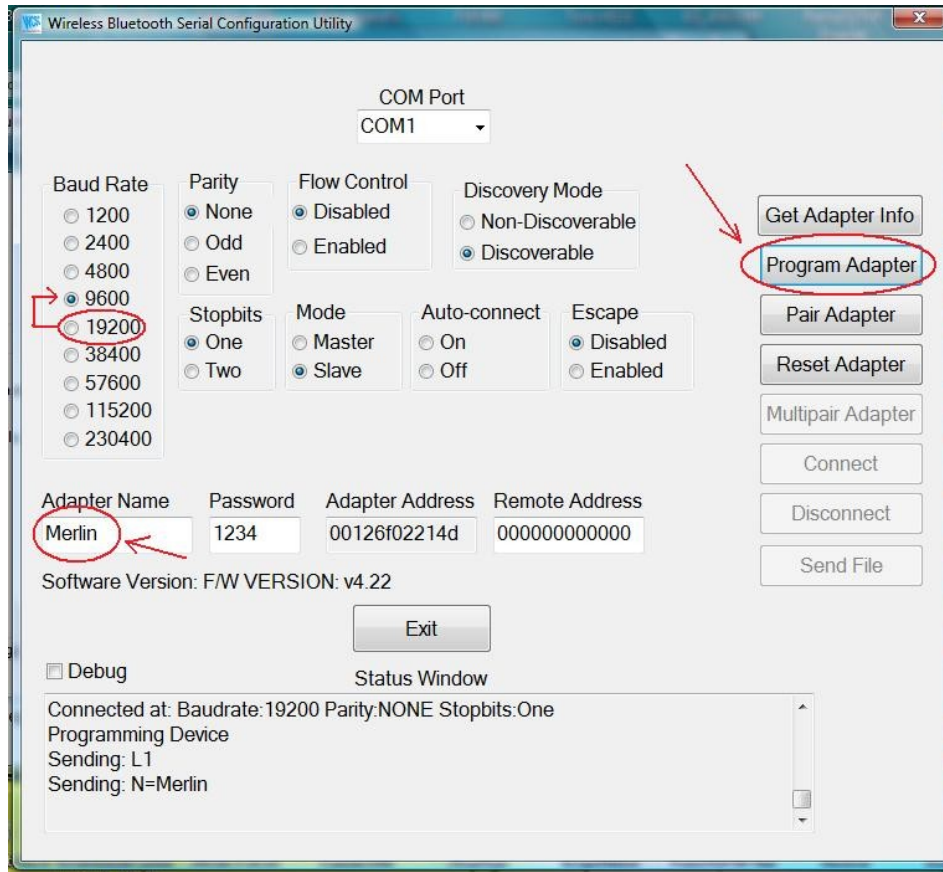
Wireless Bluetooth Serial Configuration Utility

COM Port
COM1

Baud Rate
1200
2400
4800
9600
19200
38400
57600
115200
230400

Parity
None
Odd
Even

Flow Control
Disabled
Enabled

Discovery Mode
Non-Discoverable
Discoverable

Stopbits
One
Two

Mode
Master
Slave

Auto-connect
On
Off

Escape
Disabled
Enabled

Get Adapter Info
Program Adapter
Pair Adapter
Reset Adapter
Multipair Adapter
Connect
Disconnect
Send File

Adapter Name
Merlin

Password
1234

Adapter Address
00126f02214d

Remote Address
000000000000

Software Version: F/W VERSION: v4.22

Exit

Debug

Status Window

Connected at: Baudrate:19200 Parity:NONE Stopbits:One
Programming Device
Sending: L1
Sending: N=Merlin